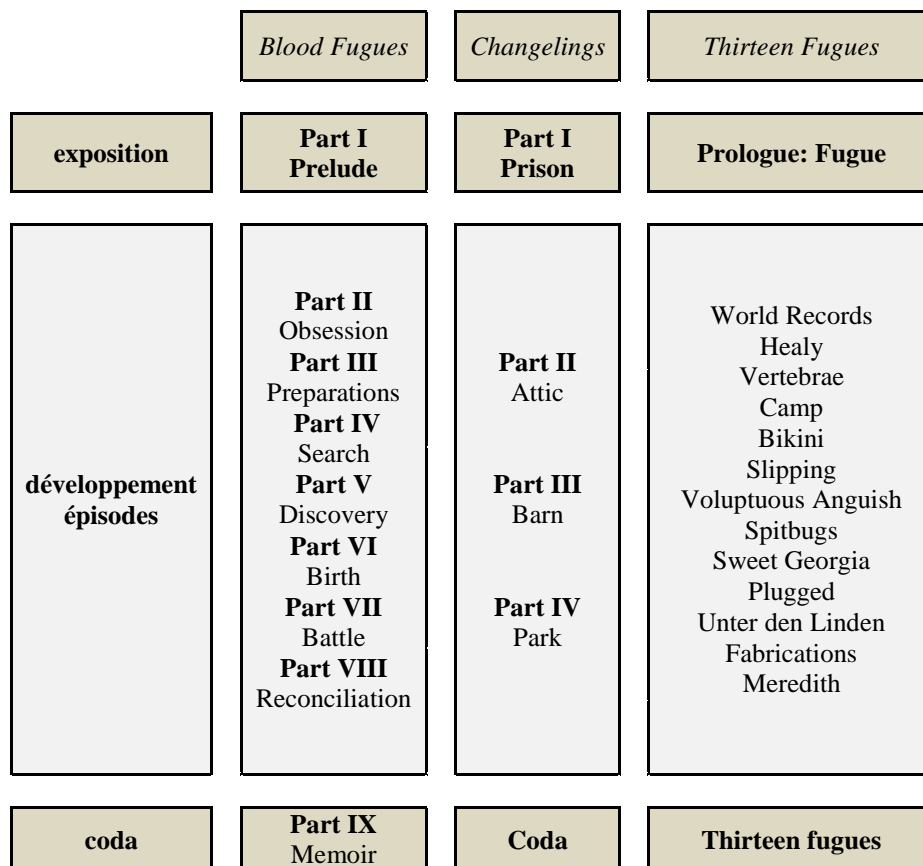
| | *Blood Fugues* | *Changelings* | *Thirteen Fugues* |
|---|---|---|---|
| **exposition** | **Part I** **Prelude** | **Part I** **Prison** | **Prologue: Fugue** |
| **développement épisodes** | **Part II** Obsession **Part III** Preparations **Part IV** Search **Part V** Discovery **Part VI** Birth **Part VII** Battle **Part VIII** Reconciliation | **Part II** Attic **Part III** Barn **Part IV** Park | World Records Healy Vertebrae Camp Bikini Slipping Voluptuous Anguish Spitbugs Sweet Georgia Plugged Unter den Linden Fabrications Meredith |
| **coda** | **Part IX** Memoir | **Coda** | **Thirteen fugues** |